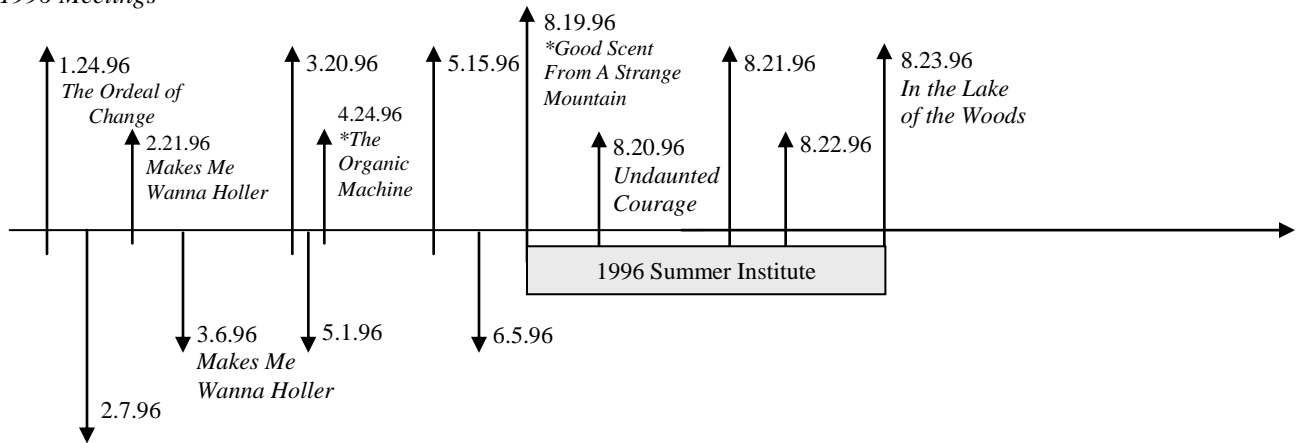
1996 Meetings

1.24.96
The Ordeal of Change

2.7.96

2.21.96
Makes Me Wanna Holler

3.6.96
Makes Me Wanna Holler

3.20.96

4.24.96
*The Organic Machine

5.1.96

5.15.96

6.5.96

8.19.96
*Good Scent From A Strange Mountain

8.20.96
Undaunted Courage

8.21.96

8.22.96

8.23.96
In the Lake of the Woods

1996 Summer Institute